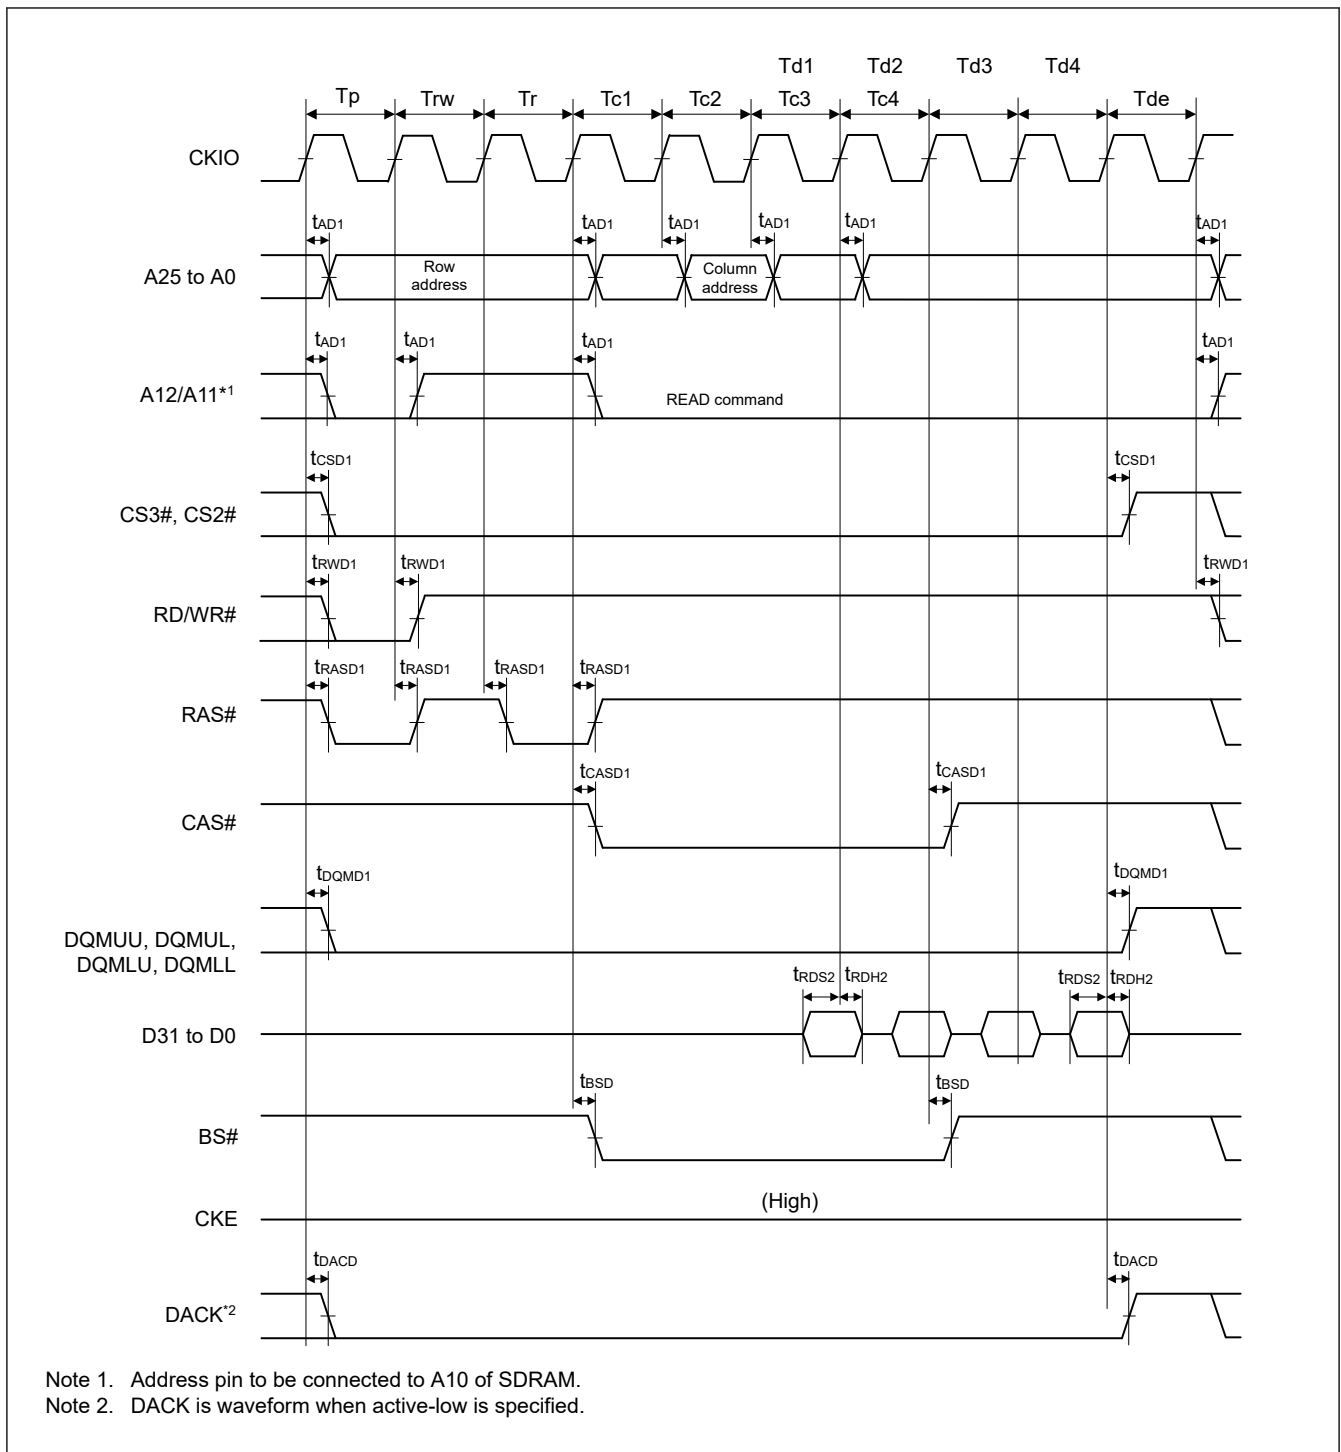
Td1 Td2 Td3 Td4

Tp Trw Tr Tc1 Tc2 Tc3 Tc4 Tde

CKIO

$t_{AD1}$ $t_{AD1}$ $t_{AD1}$ $t_{AD1}$ $t_{AD1}$ $t_{AD1}$

A25 to A0

Row address

Column address

$t_{AD1}$ $t_{AD1}$ $t_{AD1}$ $t_{AD1}$

A12/A11*1

READ command

$t_{CSD1}$ $t_{CSD1}$

CS3#, CS2#

$t_{RWD1}$ $t_{RWD1}$ $t_{RWD1}$

RD/WR#

$t_{RASD1}$ $t_{RASD1}$ $t_{RASD1}$ $t_{RASD1}$

RAS#

$t_{CASD1}$ $t_{CASD1}$

CAS#

$t_{DQMD1}$ $t_{DQMD1}$

DQMUU, DQMUL, DQMLU, DQMLL

$t_{RDS2}$ $t_{RDH2}$ $t_{RDS2}$ $t_{RDH2}$

D31 to D0

$t_{BSD}$ $t_{BSD}$

BS#

CKE

(High)

$t_{DACD}$ $t_{DACD}$

DACK*2

Note 1. Address pin to be connected to A10 of SDRAM.
Note 2. DACK is waveform when active-low is specified.